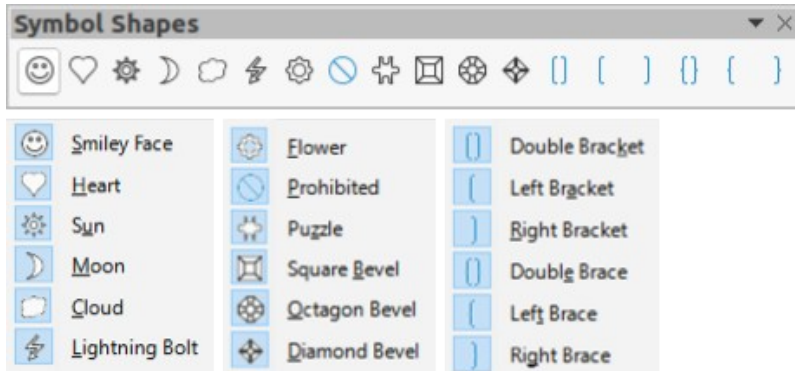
Symbol Shapes

Smiley Face
Heart
Sun
Moon
Cloud
Lightning Bolt

Flower
Prohibited
Puzzle
Square Bevel
Octagon Bevel
Diamond Bevel

Double Bracket
Left Bracket
Right Bracket
Double Brace
Left Brace
Right Brace